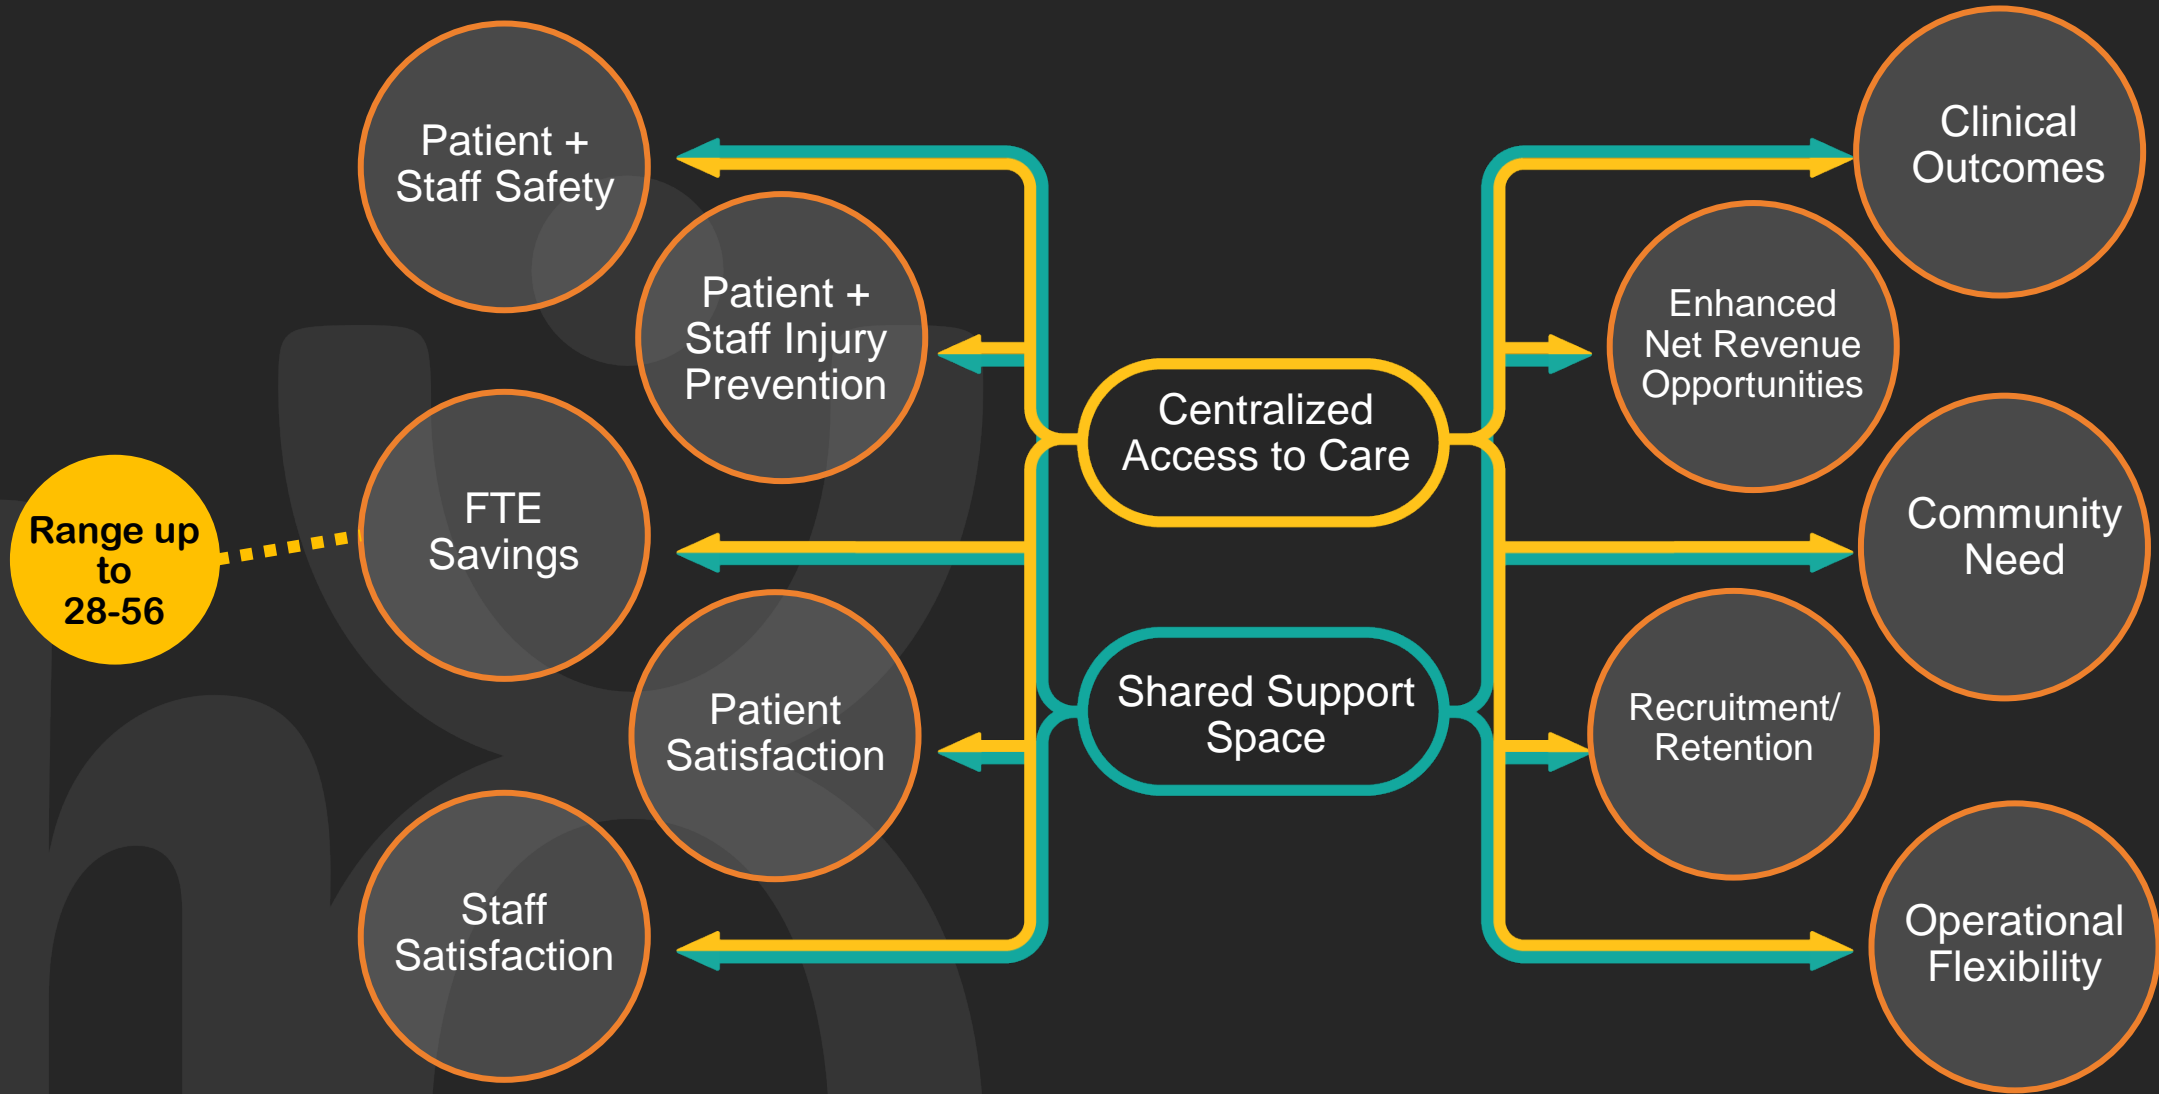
Patient + Staff Safety

Patient + Staff Injury Prevention

Range up to 28-56

FTE Savings

Patient Satisfaction

Staff Satisfaction

Centralized Access to Care

Shared Support Space

Clinical Outcomes

Enhanced Net Revenue Opportunities

Community Need

Recruitment/ Retention

Operational Flexibility